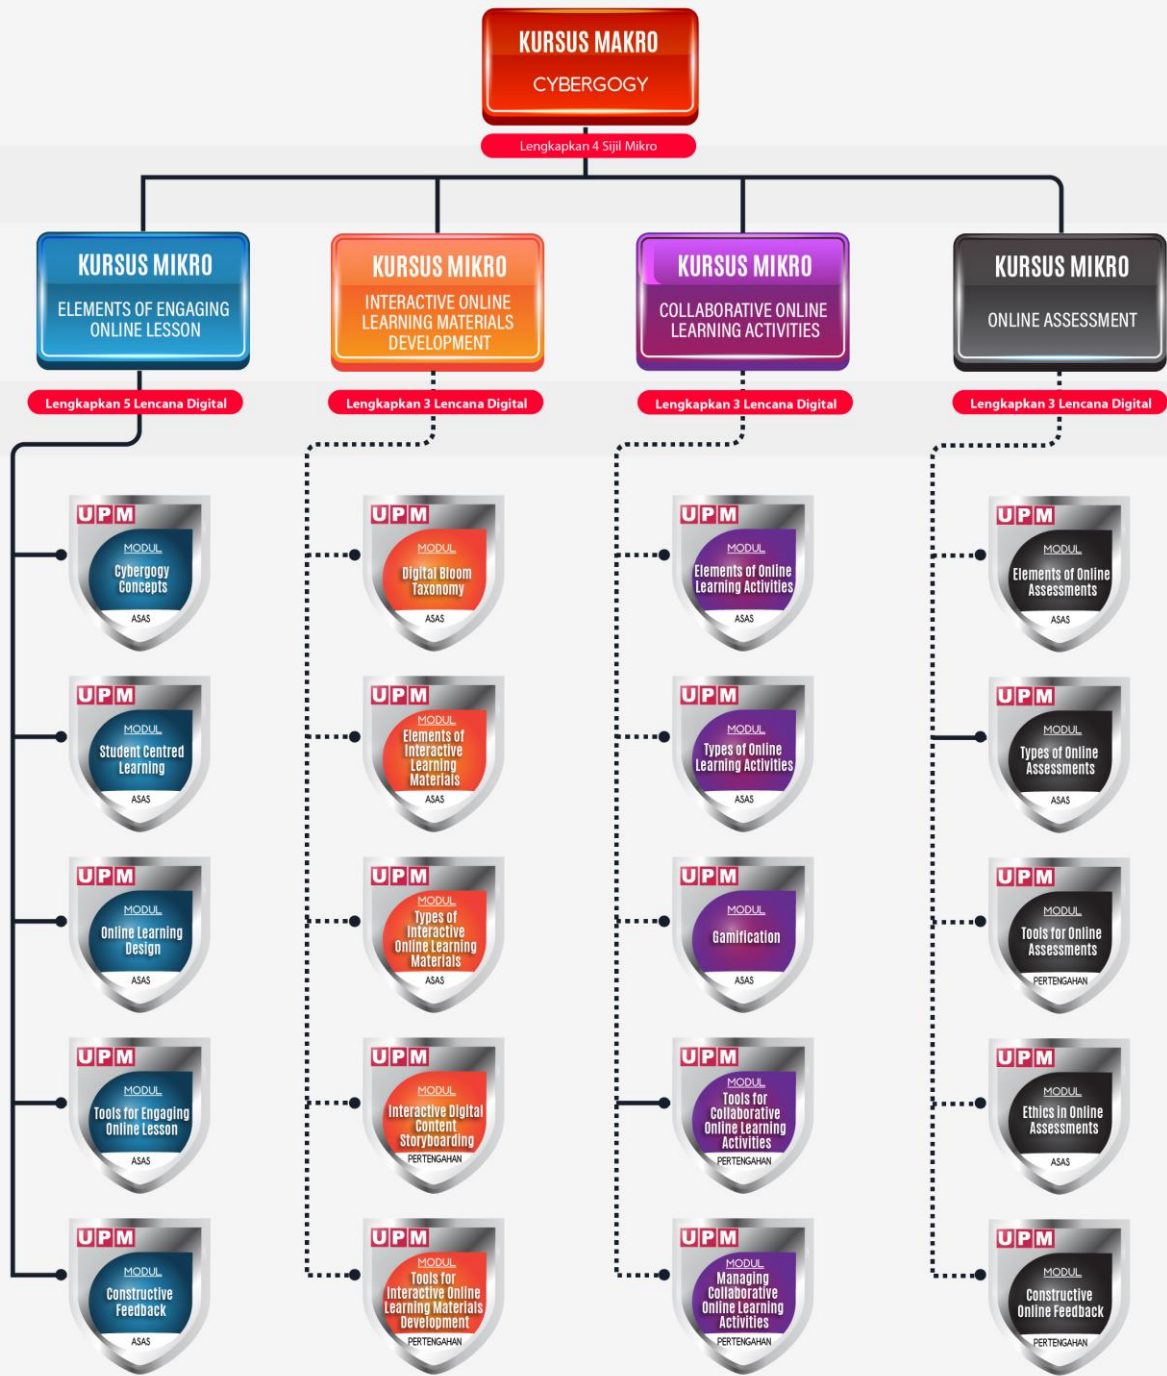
KURSUS MAKRO
CYBERGOGY

Lengkapkan 4 Sijil Mikro

KURSUS MIKRO
ELEMENTS OF ENGAGING ONLINE LESSON

Lengkapkan 5 Lencana Digital

UPM MODUL Cybergogy Concepts ASAS

UPM MODUL Student Centred Learning ASAS

UPM MODUL Online Learning Design ASAS

UPM MODUL Tools for Engaging Online Lesson ASAS

UPM MODUL Constructive Feedback ASAS

KURSUS MIKRO
INTERACTIVE ONLINE LEARNING MATERIALS DEVELOPMENT

Lengkapkan 3 Lencana Digital

UPM MODUL Digital Bloom Taxonomy ASAS

UPM MODUL Elements of Interactive Learning Materials ASAS

UPM MODUL Types of Interactive Online Learning Materials ASAS

UPM MODUL Interactive Digital Content Storyboarding PERTENGAHAN

UPM MODUL Tools for Interactive Online Learning Materials Development PERTENGAHAN

KURSUS MIKRO
COLLABORATIVE ONLINE LEARNING ACTIVITIES

Lengkapkan 3 Lencana Digital

UPM MODUL Elements of Online Learning Activities ASAS

UPM MODUL Types of Online Learning Activities ASAS

UPM MODUL Gamification ASAS

UPM MODUL Tools for Collaborative Online Learning Activities PERTENGAHAN

UPM MODUL Managing Collaborative Online Learning Activities PERTENGAHAN

KURSUS MIKRO
ONLINE ASSESSMENT

Lengkapkan 3 Lencana Digital

UPM MODUL Elements of Online Assessments ASAS

UPM MODUL Types of Online Assessments ASAS

UPM MODUL Tools for Online Assessments PERTENGAHAN

UPM MODUL Ethics in Online Assessments ASAS

UPM MODUL Constructive Online Feedback PERTENGAHAN